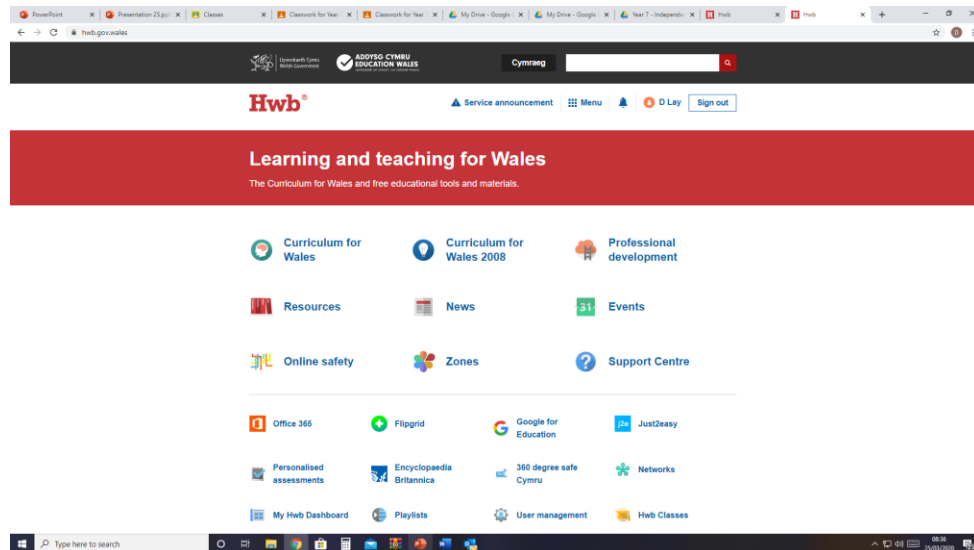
PowerPoint | Presentation 25.ppt | Classes | Classwork for Year | Classwork for Year | My Drive - Google | My Drive - Google | Year 7 - Independe | Hwb | Hwb

hwb.gov.wales

Llywodraeth Cymru Welsh Government

ADDYSG CYMRU EDUCATION WALES

Cymraeg

Hwb®

Service announcement  Menu  D Lay  Sign out

Learning and teaching for Wales

The Curriculum for Wales and free educational tools and materials.

Curriculum for Wales

Curriculum for Wales 2008

Professional development

Resources

News

31 Events

Online safety

Zones

Support Centre

Office 365

Flipgrid

Google for Education

j2e Just2easy

Personalised assessments

Encyclopaedia Britannica

360 degree safe Cymru

Networks

My Hwb Dashboard

Playlists

User management

Hwb Classes

Type here to search

08:36 25/03/2020